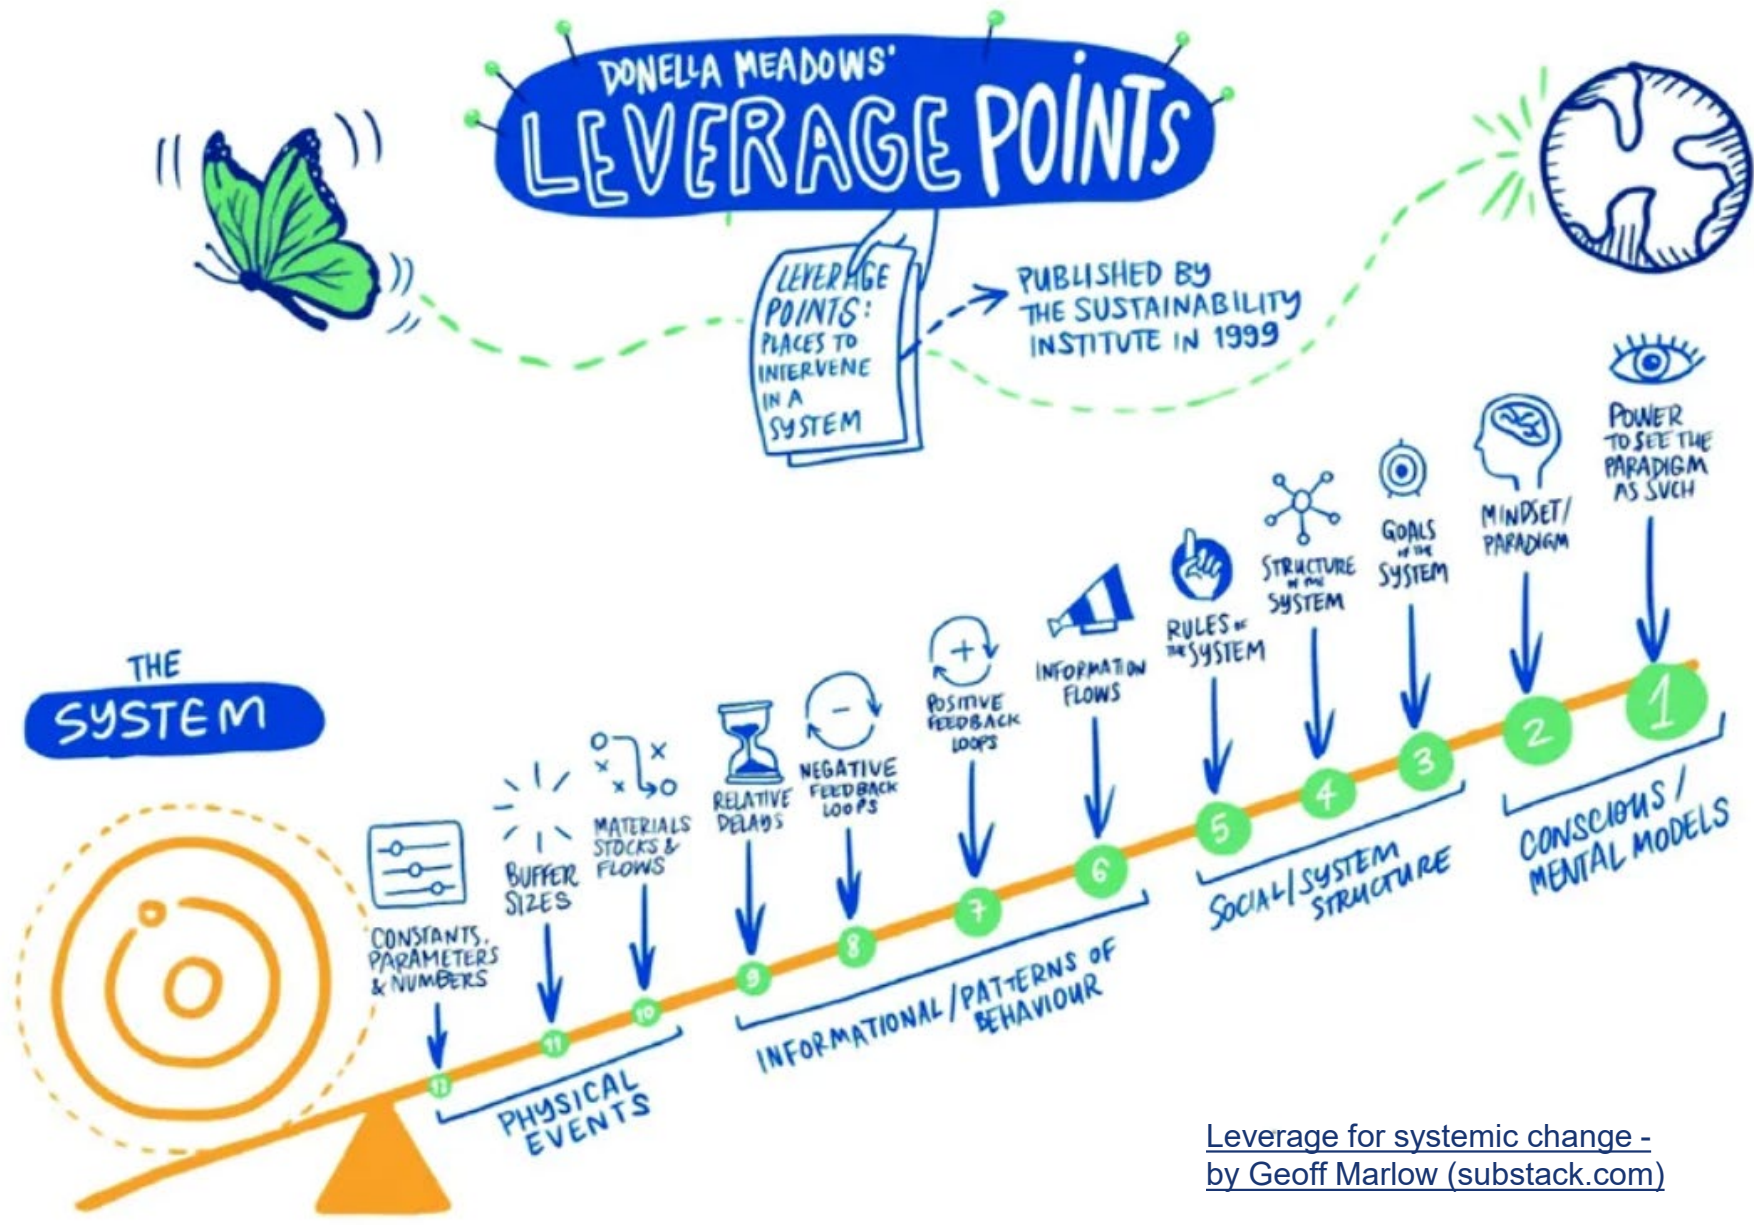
DONELLA MEADOWS'
LEVERAGE POINTS

LEVERAGE POINTS: PLACES TO INTERVENE IN A SYSTEM

PUBLISHED BY THE SUSTAINABILITY INSTITUTE IN 1999

THE SYSTEM

POWER TO SEE THE PARADIGM AS SUCH

MINDSET/ PARADIGM

GOALS OF THE SYSTEM

STRUCTURE OF THE SYSTEM

RULES OF THE SYSTEM

INFORMATION FLOWS

POSITIVE FEEDBACK LOOPS

NEGATIVE FEEDBACK LOOPS

RELATIVE DELAYS

MATERIALS STOCKS & FLOWS

BUFFER SIZES

CONSTANTS, PARAMETERS & NUMBERS

12 11 10 9 8 7 6 5 4 3 2 1

PHYSICAL EVENTS

INFORMATIONAL/PATTERNS OF BEHAVIOUR

SOCIAL/SYSTEM STRUCTURE

CONSCIOUS/ MENTAL MODELS

Leverage for systemic change - by Geoff Marlow (substack.com)